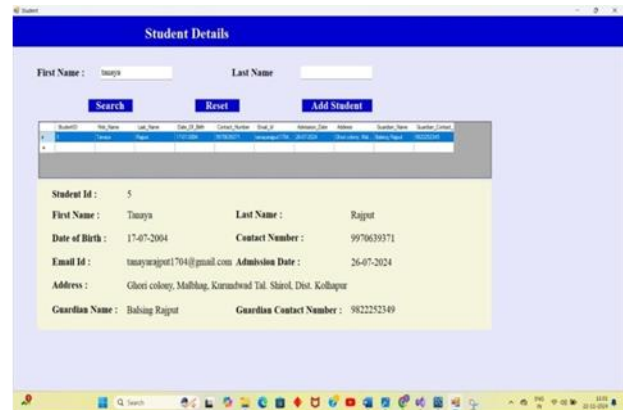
Student

Student Details

First Name : tanaya

Last Name

Search

Reset

Add Student

| StudentID | First_Name | Last_Name | Date_Of_Birth | Contact_Number | Email_Id | Admission_Date | Address | Guardian_Name | Guardian_Contact |
|---|---|---|---|---|---|---|---|---|---|
| 5 | Tanaya | Rajput | 17-07-2004 | 9970639371 | tanayarajput1704 | 26-07-2024 | Ghori colony, Mal | Balsing Rajput | 9822252349 |

Student Id : 5

First Name : Tanaya

Last Name : Rajput

Date of Birth : 17-07-2004

Contact Number : 9970639371

Email Id : tanayarajput1704@gmail.com

Admission Date : 26-07-2024

Address : Ghori colony, Malbhag, Kurundwad Tal. Shirol, Dist. Kolhapur

Guardian Name : Balsing Rajput

Guardian Contact Number : 9822252349

Q Search